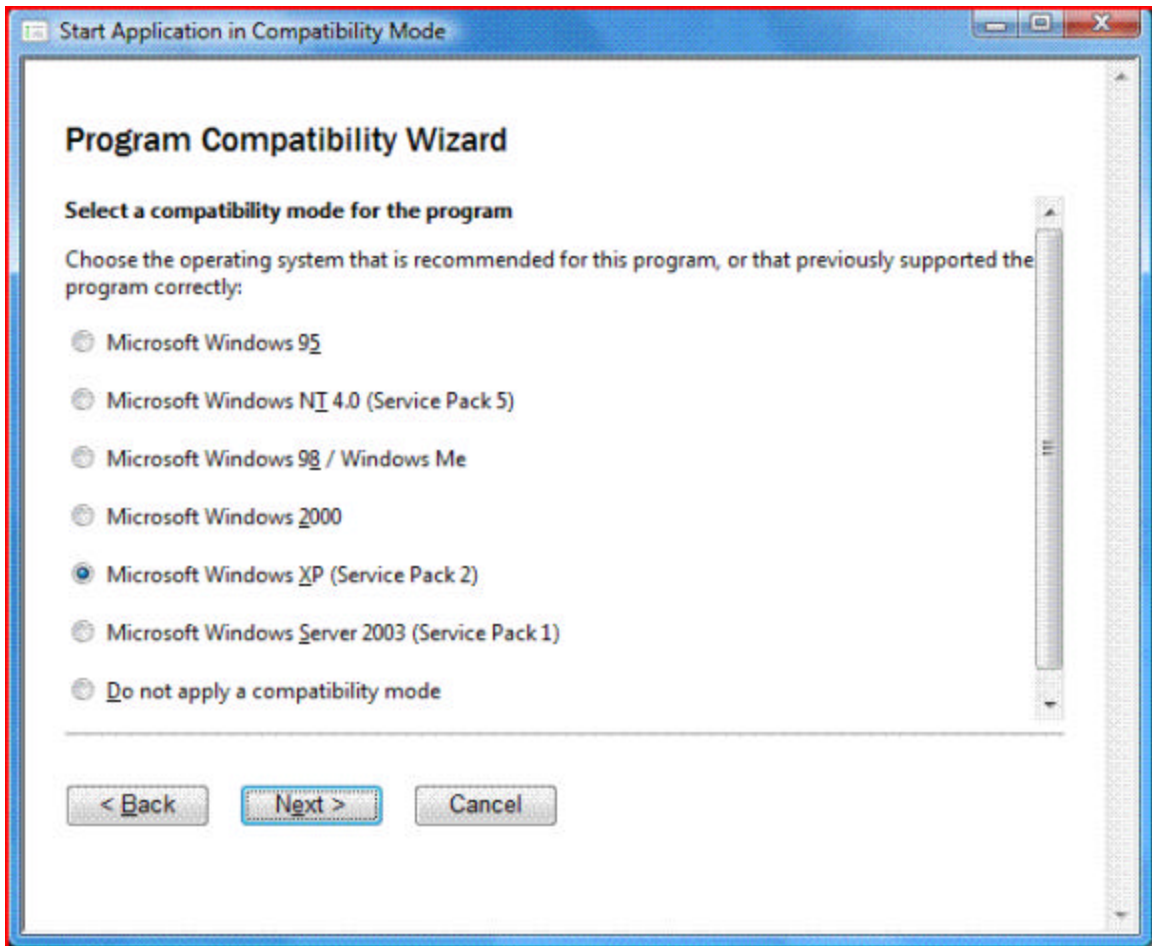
Start Application in Compatibility Mode

Program Compatibility Wizard

Select a compatibility mode for the program

Choose the operating system that is recommended for this program, or that previously supported the program correctly:

Microsoft Windows 95

Microsoft Windows NT 4.0 (Service Pack 5)

Microsoft Windows 98 / Windows Me

Microsoft Windows 2000

Microsoft Windows XP (Service Pack 2)

Microsoft Windows Server 2003 (Service Pack 1)

Do not apply a compatibility mode

< Back

Next >

Cancel